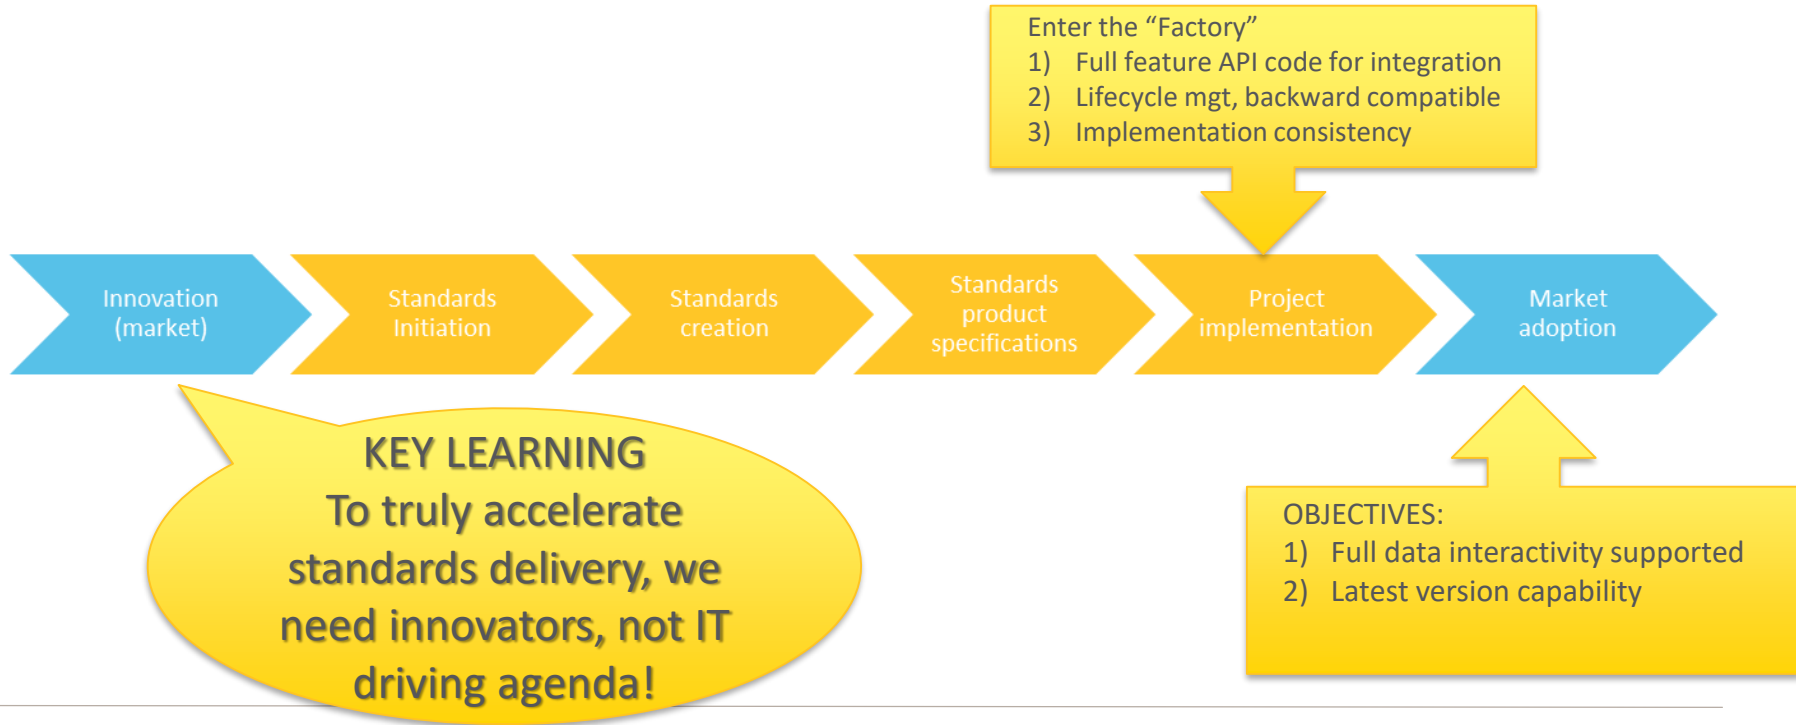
Enter the “Factory”
1) Full feature API code for integration
2) Lifecycle mgt, backward compatible
3) Implementation consistency

Innovation (market)

Standards Initiation

Standards creation

Standards product specifications

Project implementation

Market adoption

KEY LEARNING
To truly accelerate standards delivery, we need innovators, not IT driving agenda!

OBJECTIVES:
1) Full data interactivity supported
2) Latest version capability